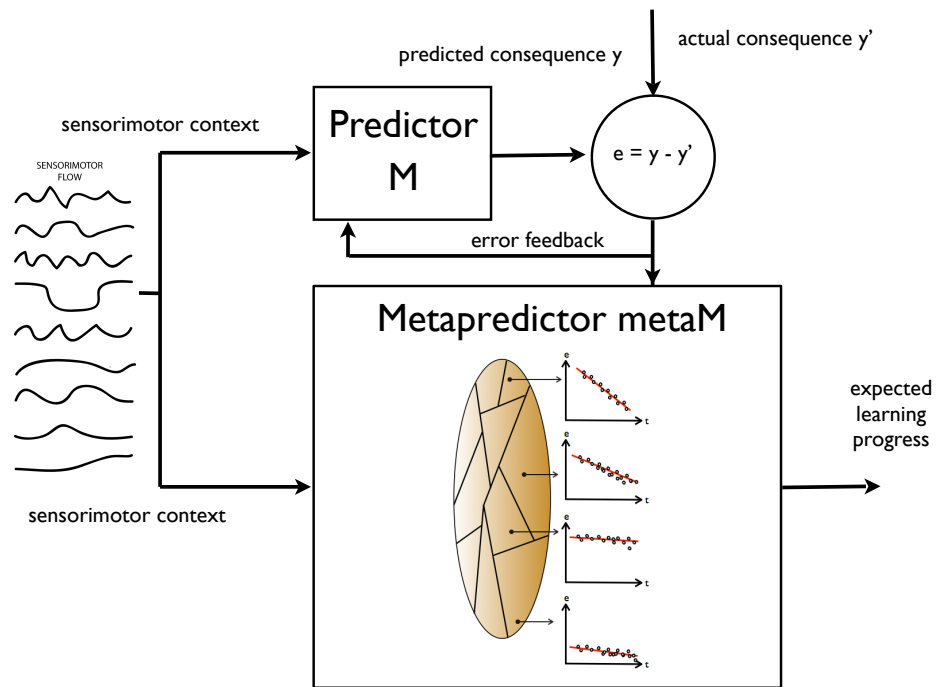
predicted consequence y

actual consequence y'

sensorimotor context

Predictor M

e = y - y'

SENSORIMOTOR FLOW

error feedback

Metapredictor metaM

e

t

e

t

e

t

e

t

expected learning progress

sensorimotor context